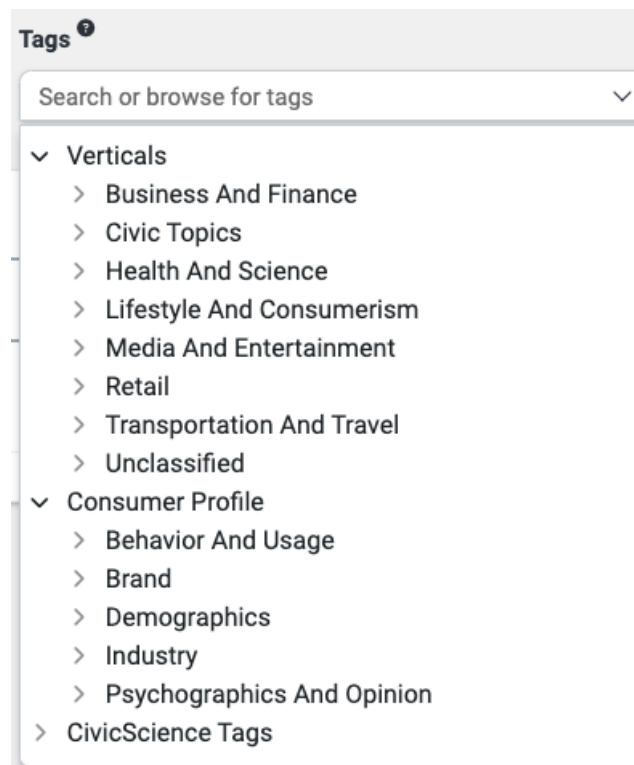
Tags

Search or browse for tags

Verticals
Business And Finance
Civic Topics
Health And Science
Lifestyle And Consumerism
Media And Entertainment
Retail
Transportation And Travel
Unclassified
Consumer Profile
Behavior And Usage
Brand
Demographics
Industry
Psychographics And Opinion
CivicScience Tags